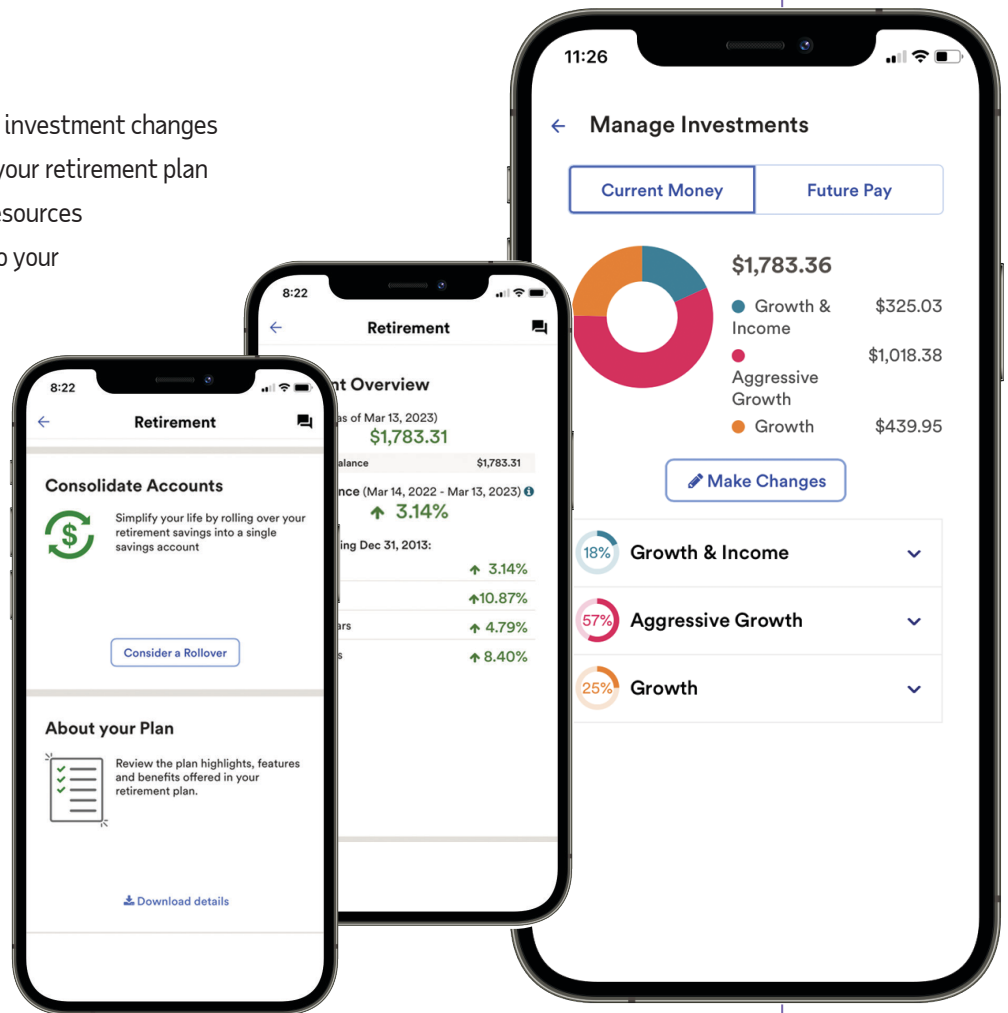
investment changes
your retirement plan
esources
o your

11:26

Manage Investments

Current Money
Future Pay

$1,783.36
Growth & Income $325.03
Aggressive Growth $1,018.38
Growth $439.95

Make Changes

18% Growth & Income
57% Aggressive Growth
25% Growth

8:22

Retirement

nt Overview
as of Mar 13, 2023)
$1,783.31
alance $1,783.31
nce (Mar 14, 2022 - Mar 13, 2023)
3.14%
ling Dec 31, 2013:
3.14%
10.87%
ars 4.79%
s 8.40%

8:22

Retirement

Consolidate Accounts
Simplify your life by rolling over your retirement savings into a single savings account

Consider a Rollover

About your Plan
Review the plan highlights, features and benefits offered in your retirement plan.

Download details